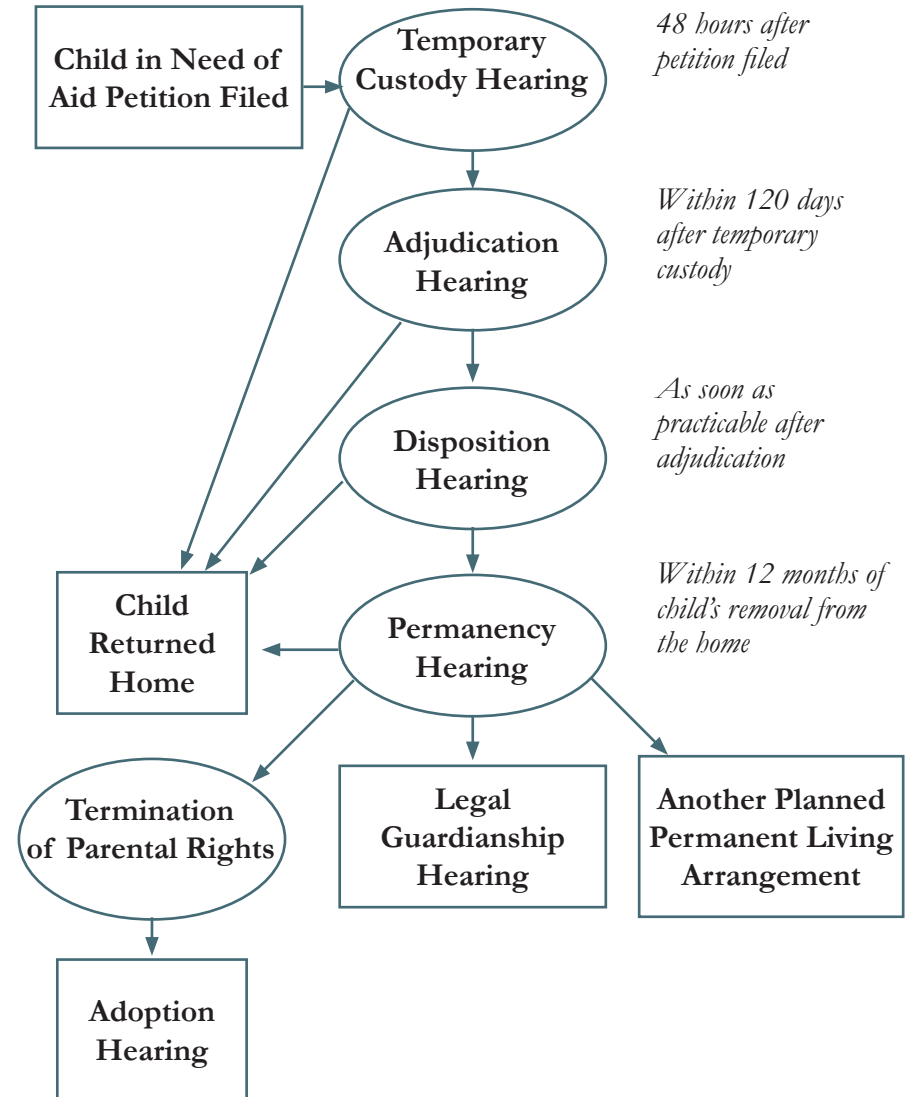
Child in Need of Aid Petition Filed

Temporary Custody Hearing

48 hours after petition filed

Adjudication Hearing

Within 120 days after temporary custody

Disposition Hearing

As soon as practicable after adjudication

Child Returned Home

Permanency Hearing

Within 12 months of child's removal from the home

Termination of Parental Rights

Legal Guardianship Hearing

Another Planned Permanent Living Arrangement

Adoption Hearing